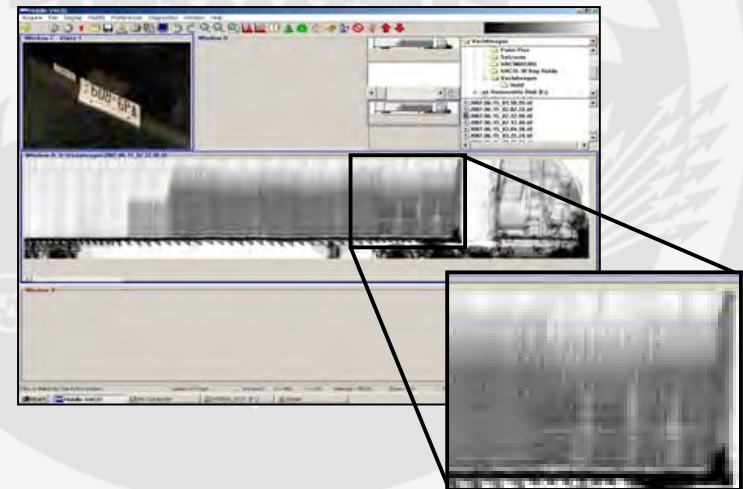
Acquire File Display Modify Preferences Diagnostics Window Help

Window C - Video 1

Window B

Window D

Window F

Palm Plus

Software

VACIS

VACIS III Tray Holds

Vacisimages

Hold

2007.06.15_01.56.59.vd

2007.06.15_02.02.28.vd

2007.06.15_02.12.46.vd

2007.06.15_02.15.46.vd

2007.06.15_02.04.28.vd

2007.06.15_03.23.24.vd

start